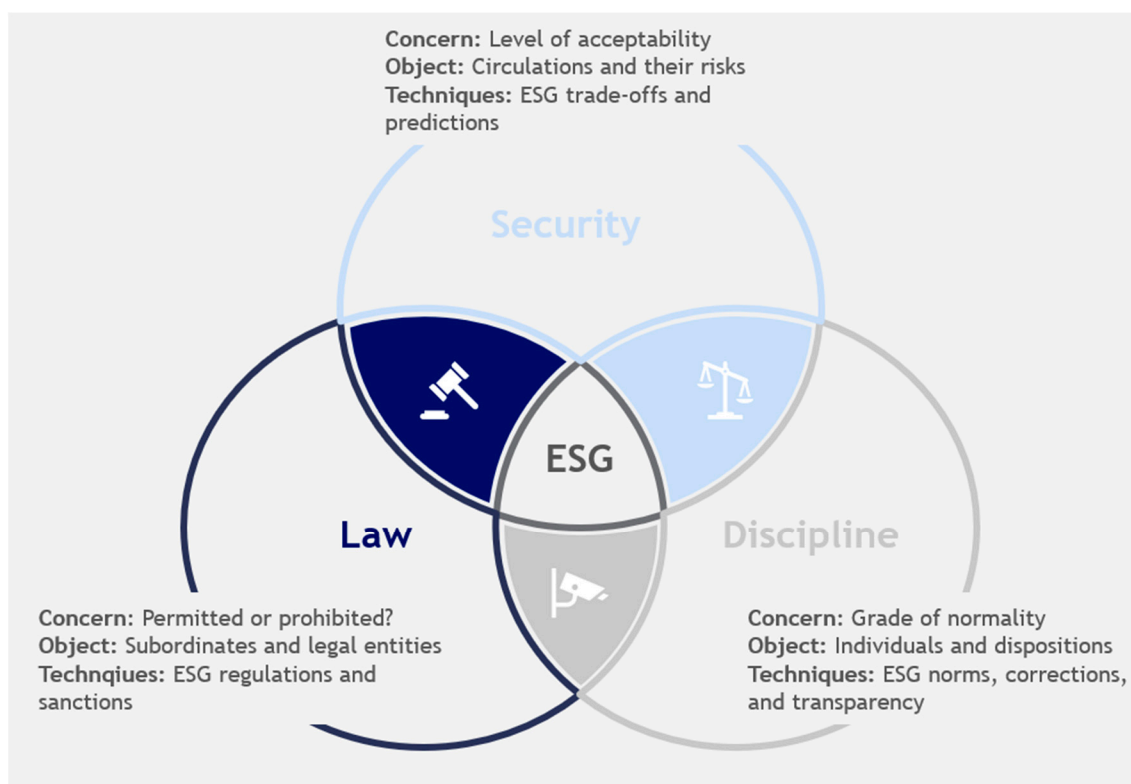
**Concern:** Level of acceptability
**Object:** Circulations and their risks
**Techniques:** ESG trade-offs and predictions

Security

ESG

Law

Discipline

**Concern:** Permitted or prohibited?
**Object:** Subordinates and legal entities
**Technqiues:** ESG regulations and sanctions

**Concern:** Grade of normality
**Object:** Individuals and dispositions
**Techniques:** ESG norms, corrections, and transparency